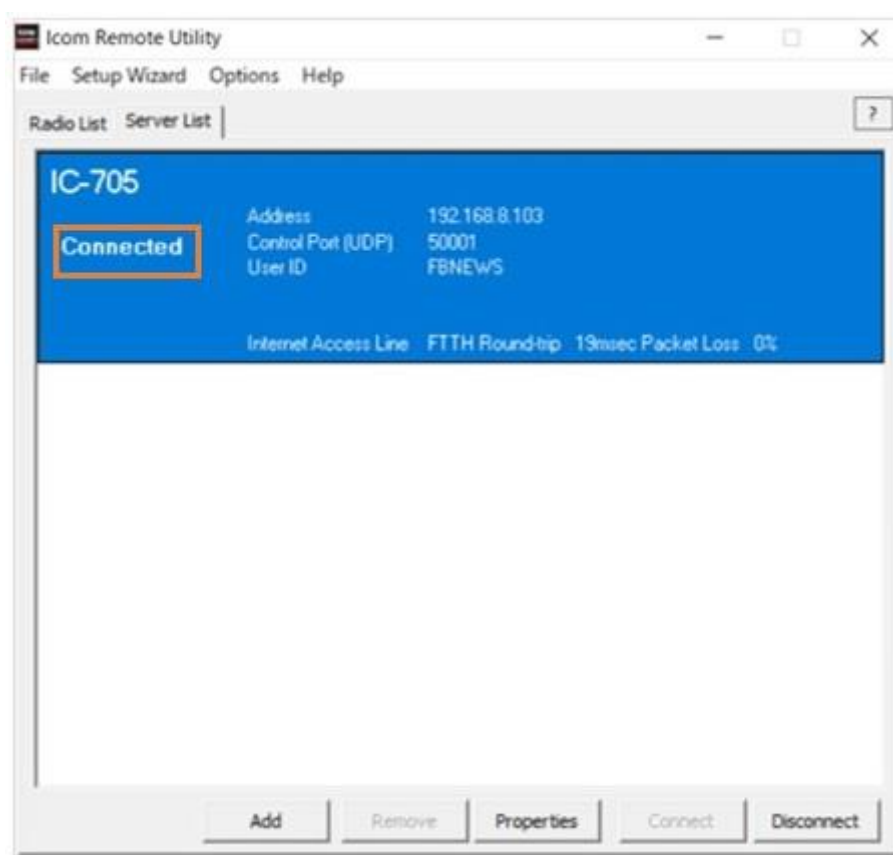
Icom Remote Utility

File Setup Wizard Options Help

Radio List Server List

?

IC-705

Connected

| Address | 192.168.8.103 |
|---|---|
| Control Port (UDP) | 50001 |
| User ID | FBNEWS |

Internet Access Line FTTH Round-trip 19msec Packet Loss 0%

Add Remove Properties Connect Disconnect